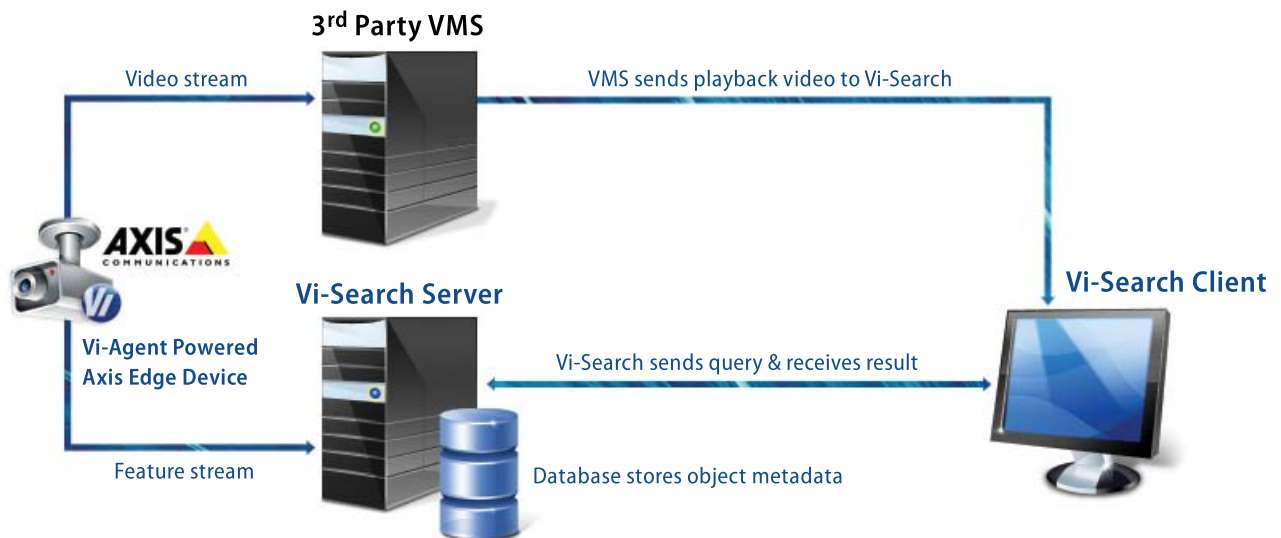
3$^{rd}$ Party VMS

Video stream

VMS sends playback video to Vi-Search

AXIS
COMMUNICATIONS

Vi-Search Server

Vi-Search Client

Vi-Agent Powered Axis Edge Device

Vi-Search sends query & receives result

Feature stream

Database stores object metadata